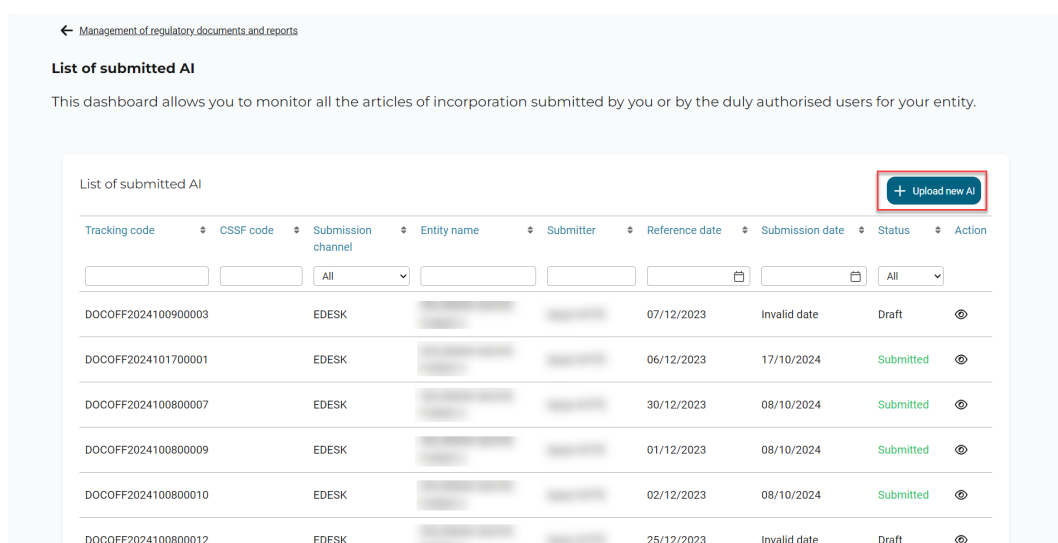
← Management of regulatory documents and reports

List of submitted AI

This dashboard allows you to monitor all the articles of incorporation submitted by you or by the duly authorised users for your entity.

List of submitted AI

+ Upload new AI

| Tracking code | CSSF code | Submission channel | Entity name | Submitter | Reference date | Submission date | Status | Action |
|---|---|---|---|---|---|---|---|---|
| | | All | | | | | All | |
| DOCOFF2024100900003 | | EDESK | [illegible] | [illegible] | 07/12/2023 | Invalid date | Draft | |
| DOCOFF2024101700001 | | EDESK | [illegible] | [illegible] | 06/12/2023 | 17/10/2024 | Submitted | |
| DOCOFF2024100800007 | | EDESK | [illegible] | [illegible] | 30/12/2023 | 08/10/2024 | Submitted | |
| DOCOFF2024100800009 | | EDESK | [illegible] | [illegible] | 01/12/2023 | 08/10/2024 | Submitted | |
| DOCOFF2024100800010 | | EDESK | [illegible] | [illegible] | 02/12/2023 | 08/10/2024 | Submitted | |
| DOCOFF2024100800012 | | EDESK | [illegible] | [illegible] | 25/12/2023 | Invalid date | Draft | |